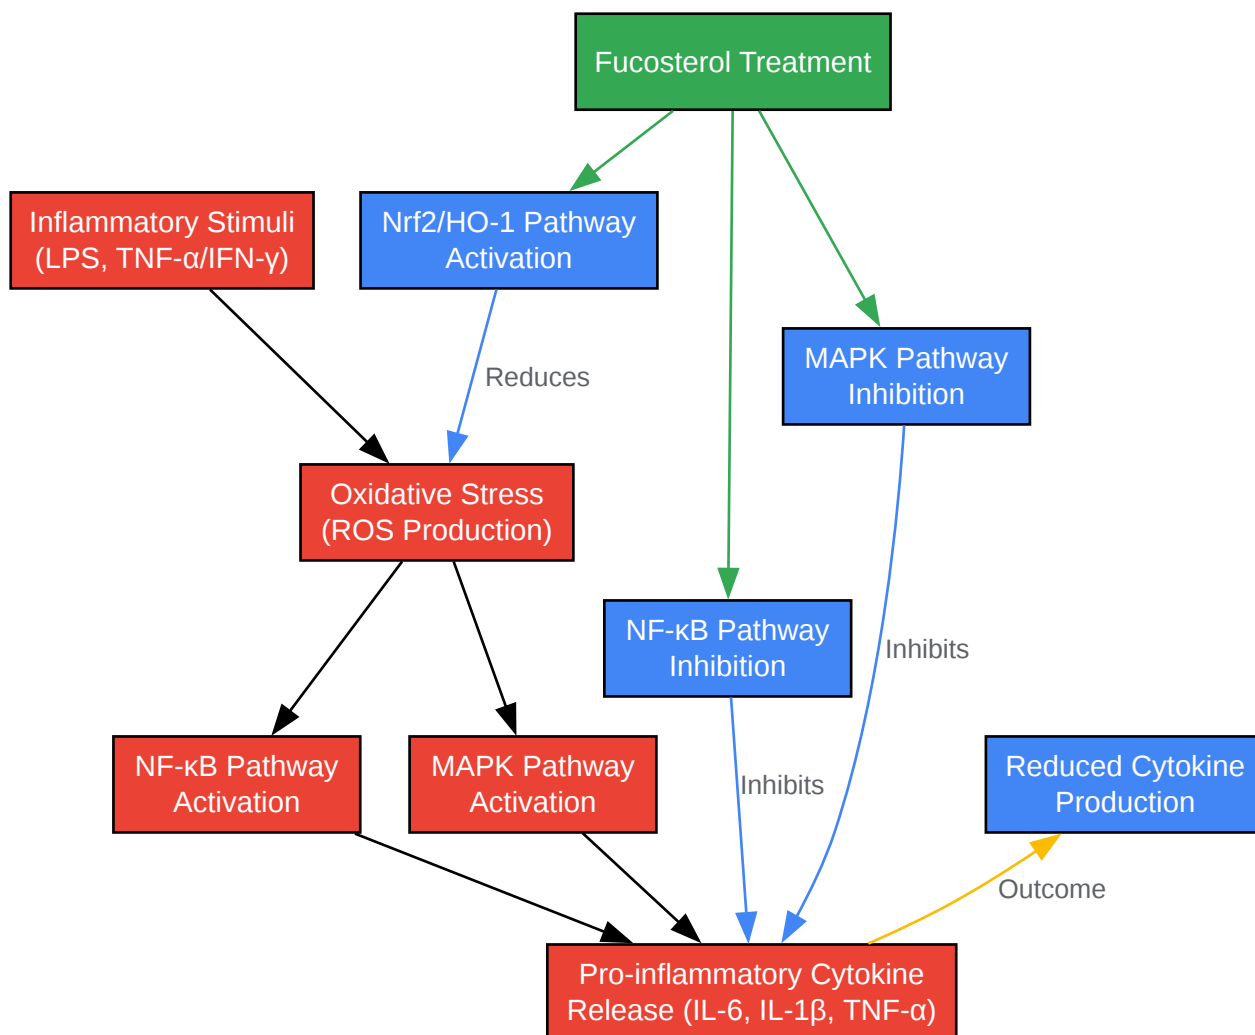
Fucosterol Treatment

Inflammatory Stimuli (LPS, TNF-α/IFN-γ)

Nrf2/HO-1 Pathway Activation

MAPK Pathway Inhibition

Reduces

Oxidative Stress (ROS Production)

NF-κB Pathway Inhibition

Inhibits

NF-κB Pathway Activation

MAPK Pathway Activation

Inhibits

Reduced Cytokine Production

Outcome

Pro-inflammatory Cytokine Release (IL-6, IL-1β, TNF-α)